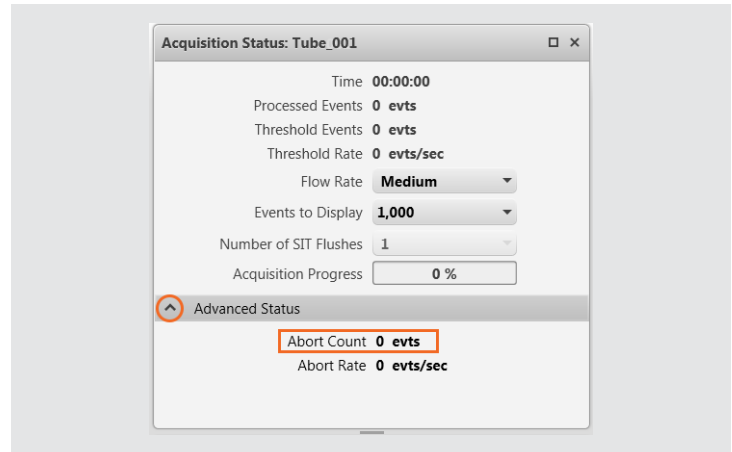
Acquisition Status: Tube_001

Time 00:00:00
Processed Events 0 evts
Threshold Events 0 evts
Threshold Rate 0 evts/sec
Flow Rate Medium
Events to Display 1,000
Number of SIT Flushes 1
Acquisition Progress 0 %

Advanced Status

Abort Count 0 evts
Abort Rate 0 evts/sec